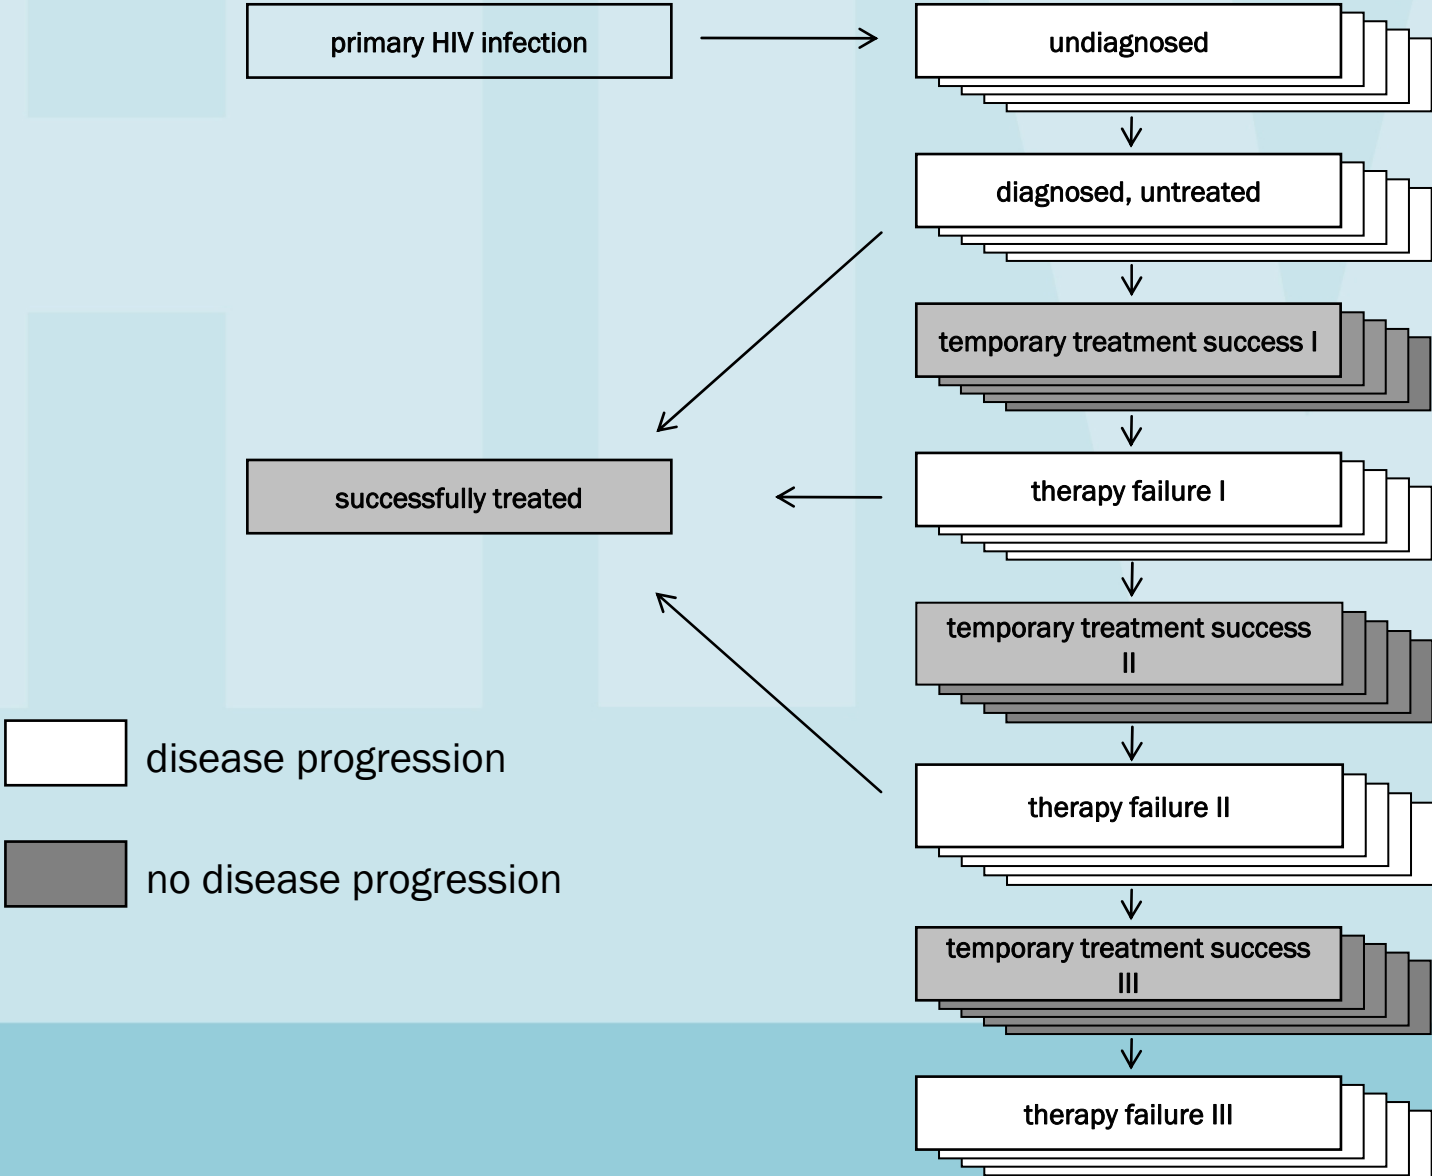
primary HIV infection

undiagnosed

diagnosed, untreated

temporary treatment success I

successfully treated

therapy failure I

temporary treatment success II

disease progression

therapy failure II

no disease progression

temporary treatment success III

therapy failure III